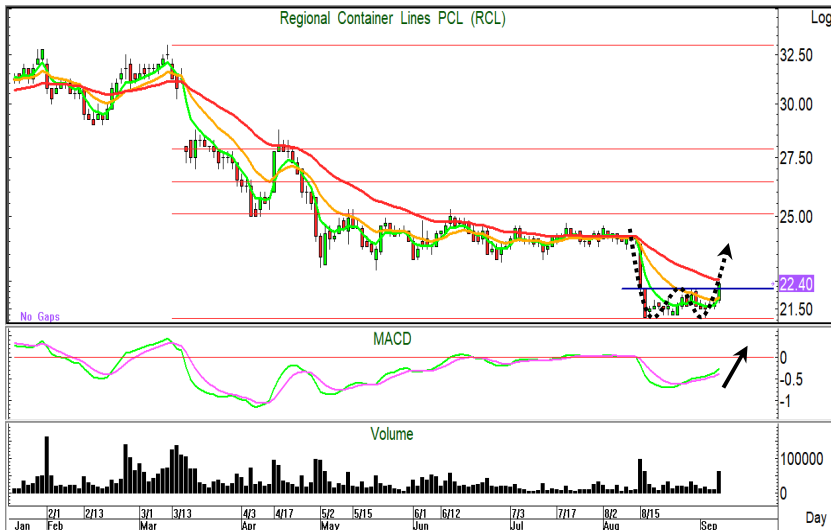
Regional Container Lines PCL (RCL)

Log

32.50
30.00
27.50
25.00
22.40
21.50

No Gaps

MACD

0
-0.5
-1

Volume

100000
0

2/1 2/13 3/1 3/13 4/3 4/17 5/2 5/15 6/1 6/12 7/3 7/17 8/2 8/15

Jan Feb Mar Apr May Jun Jul Aug Sep Day